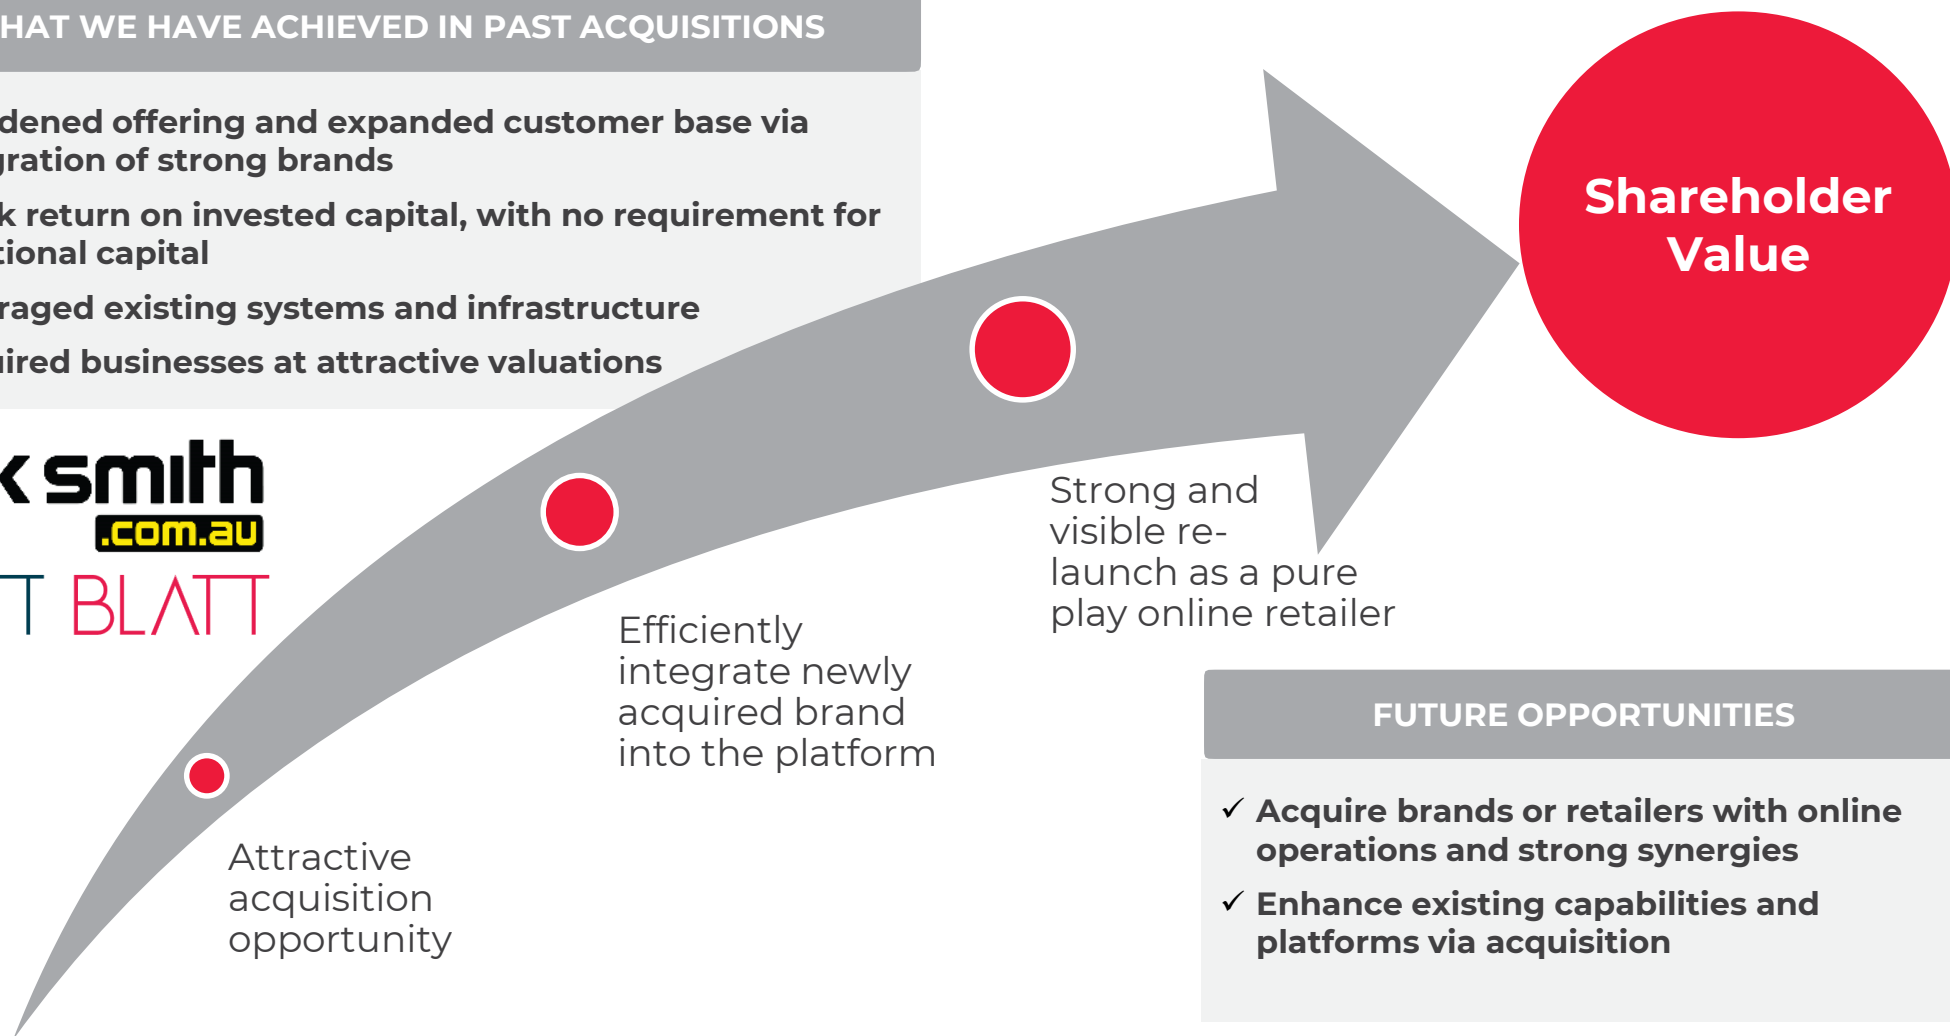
HAT WE HAVE ACHIEVED IN PAST ACQUISITIONS

dened offering and expanded customer base via gration of strong brands

k return on invested capital, with no requirement for tional capital

raged existing systems and infrastructure

ired businesses at attractive valuations

k smith .com.au

T BLATT

Shareholder Value

Strong and visible re-launch as a pure play online retailer

Efficiently integrate newly acquired brand into the platform

Attractive acquisition opportunity

FUTURE OPPORTUNITIES

✓ Acquire brands or retailers with online operations and strong synergies

✓ Enhance existing capabilities and platforms via acquisition